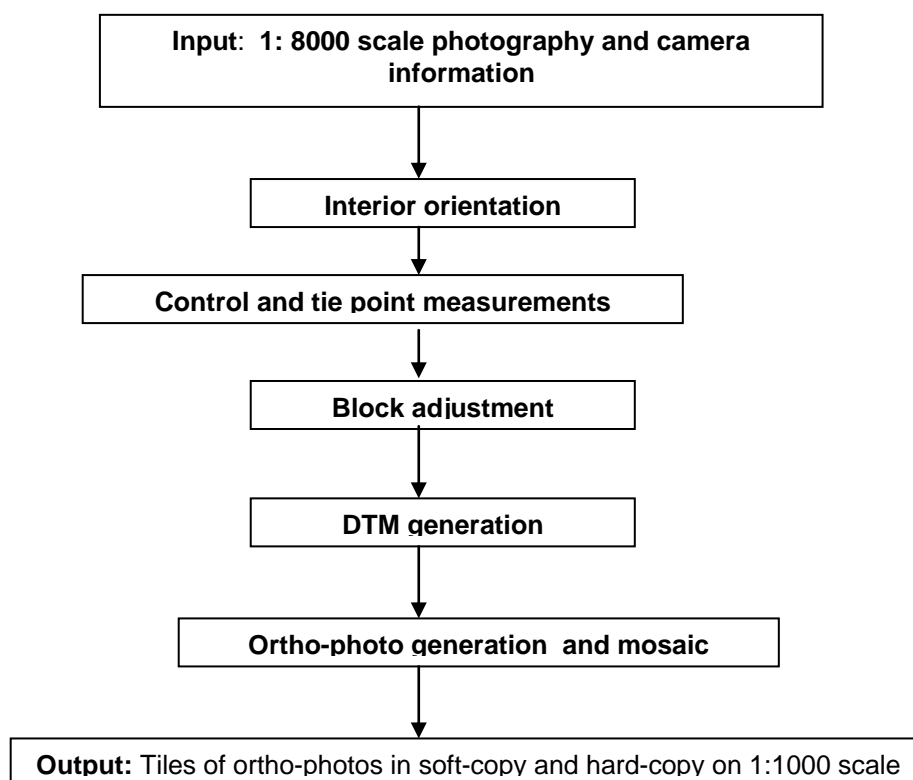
**Input**: **1: 8000 scale photography and camera information**

**Interior orientation**

**Control and tie point measurements**

**Block adjustment**

**DTM generation**

**Ortho-photo generation and mosaic**

**Output:** Tiles of ortho-photos in soft-copy and hard-copy on 1:1000 scale